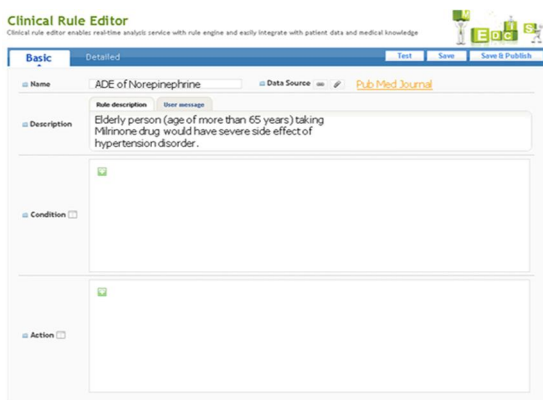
Clinical Rule Editor
Clinical rule editor enables real-time analysis service with rule engine and easily integrate with patient data and medical knowledge

E D C I S

Basic Detailed Test Save Save & Publish

Name ADE of Norepinephrine Data Source Pub Med Journal

Description Rule description User message
Elderly person (age of more than 65 years) taking Milrinone drug would have severe side effect of hypertension disorder.

Condition

Action